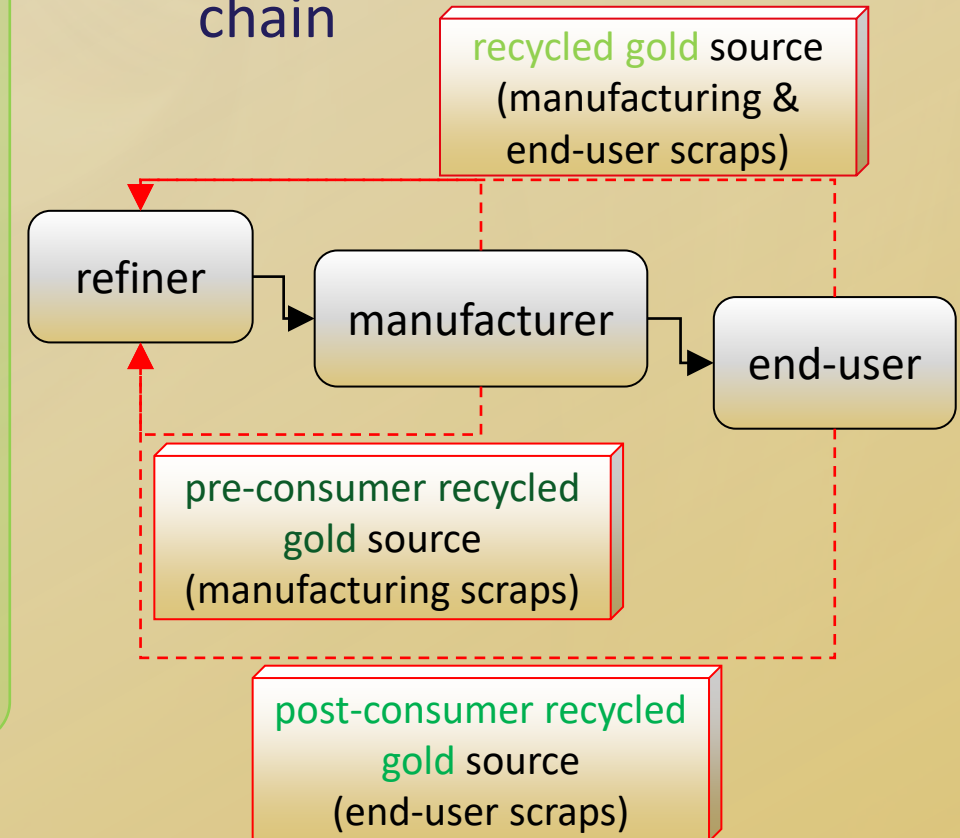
chain

recycled gold source (manufacturing & end-user scraps)

refiner

manufacturer

end-user

pre-consumer recycled gold source (manufacturing scraps)

post-consumer recycled gold source (end-user scraps)